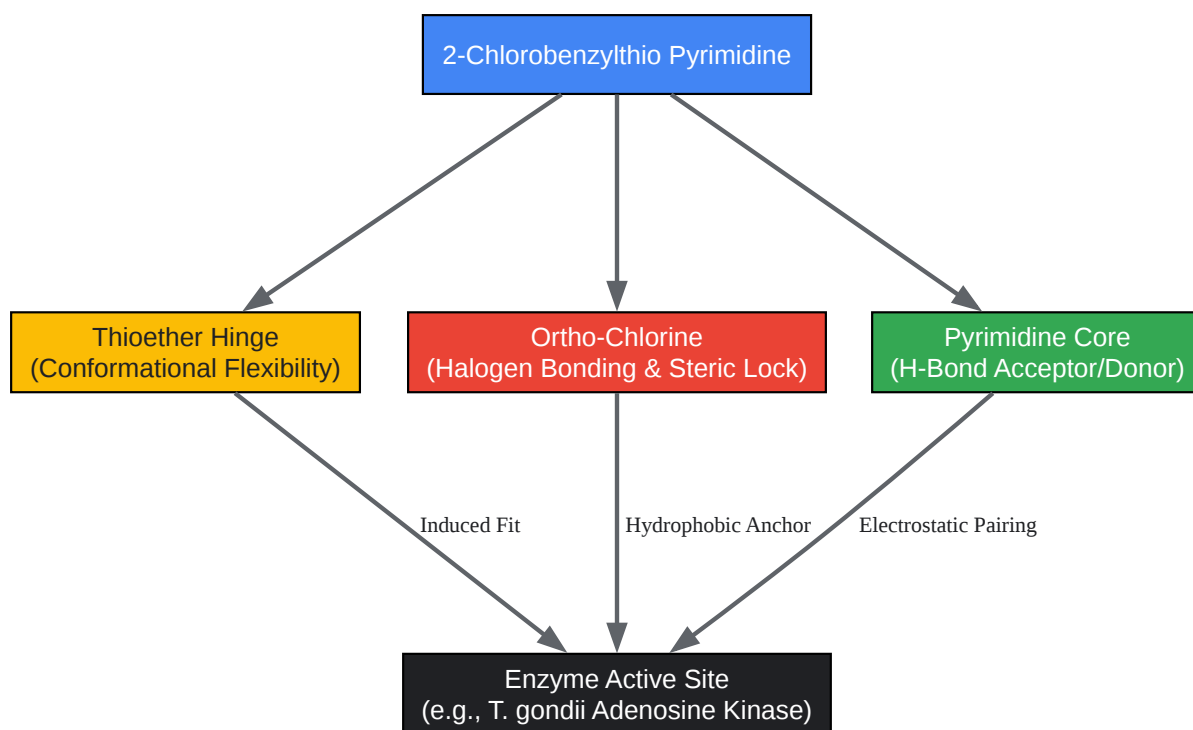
2-Chlorobenzylthio Pyrimidine

Thioether Hinge
(Conformational Flexibility)

Ortho-Chlorine
(Halogen Bonding & Steric Lock)

Pyrimidine Core
(H-Bond Acceptor/Donor)

Induced Fit

Hydrophobic Anchor

Electrostatic Pairing

Enzyme Active Site
(e.g., T. gondii Adenosine Kinase)